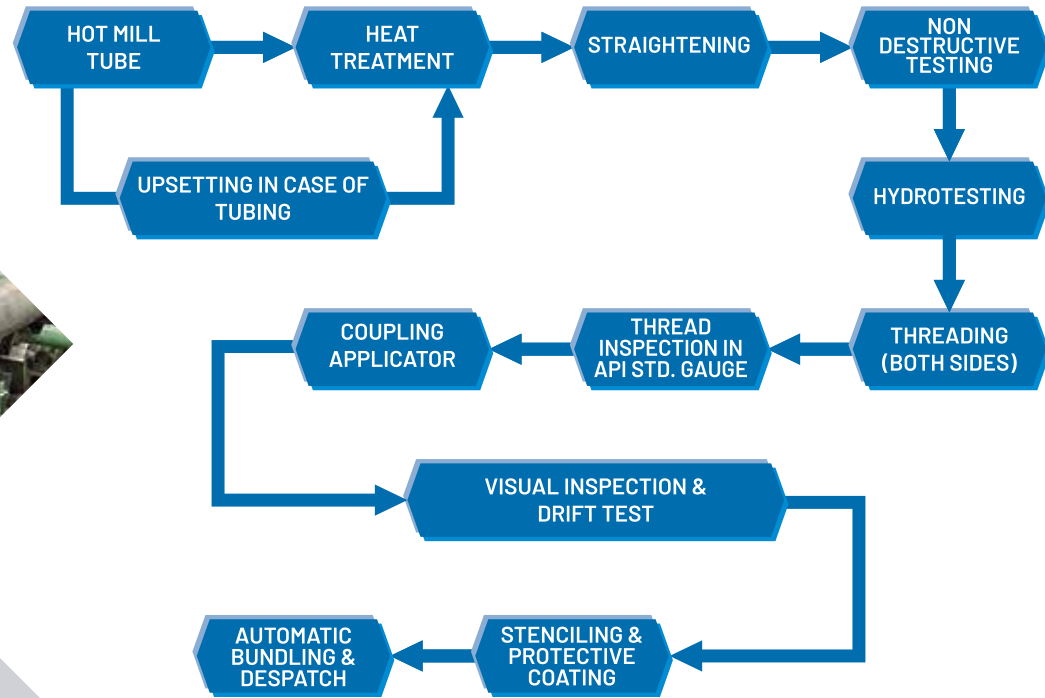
HOT MILL TUBE

HEAT TREATMENT

STRAIGHTENING

NON DESTRUCTIVE TESTING

UPSETTING IN CASE OF TUBING

HYDROTESTING

COUPLING APPLICATOR

THREAD INSPECTION IN API STD. GAUGE

THREADING (BOTH SIDES)

VISUAL INSPECTION & DRIFT TEST

AUTOMATIC BUNDLING & DESPATCH

STENCILING & PROTECTIVE COATING